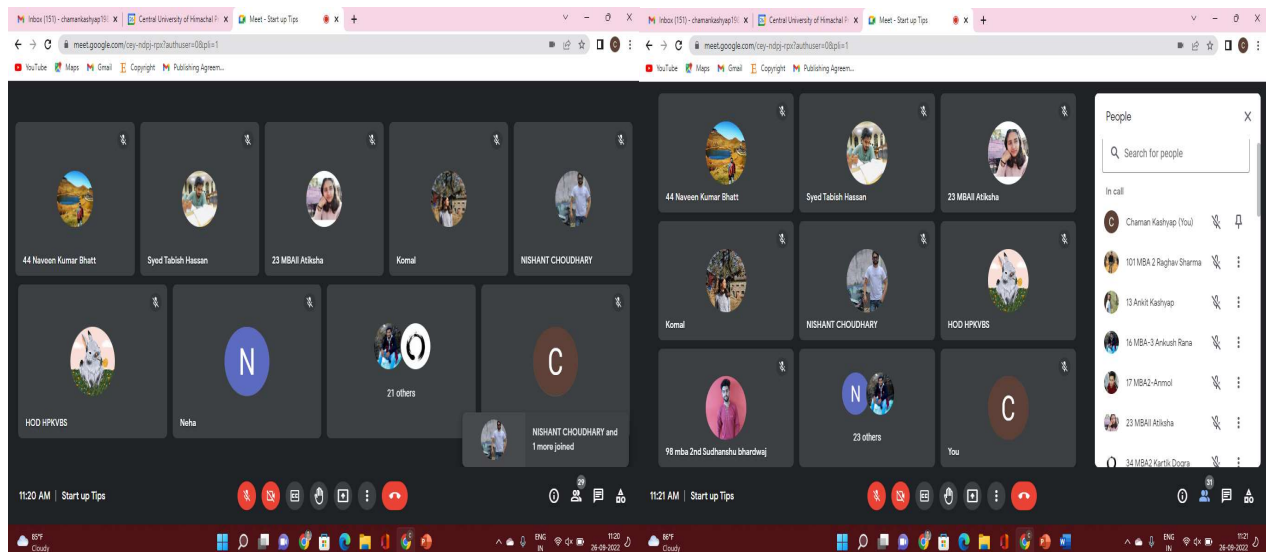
Inbox (151) - chamankashyap19 | Central University of Himachal | Meet - Start up Tips

meet.google.com/cey-ndpj-rpx?authuser=0&pli=1

YouTube Maps Gmail Copyright Publishing Agreem...

44 Naveen Kumar Bhatt

Syed Tabish Hassan

23 MBAII Atiksha

Komal

NISHANT CHOUDHARY

HOD HPKVBS

N

Neha

21 others

C

NISHANT CHOUDHARY and 1 more joined

11:20 AM | Start up Tips

29

85°F Cloudy

ENG IN 11:20 26-09-2022

Inbox (151) - chamankashyap19 | Central University of Himachal | Meet - Start up Tips

meet.google.com/cey-ndpj-rpx?authuser=0&pli=1

YouTube Maps Gmail Copyright Publishing Agreem...

44 Naveen Kumar Bhatt

Syed Tabish Hassan

23 MBAII Atiksha

Komal

NISHANT CHOUDHARY

HOD HPKVBS

98 mba 2nd Sudhanshu bhardwaj

N

23 others

C

You

People

Search for people

In call

Chaman Kashyap (You)

101 MBA 2 Raghav Sharma

13 Ankit Kashyap

16 MBA-3 Ankush Rana

17 MBA2-Anmol

23 MBAII Atiksha

34 MBA2 Kartik Dogra

11:21 AM | Start up Tips

31

86°F Cloudy

ENG IN 11:21 26-09-2022